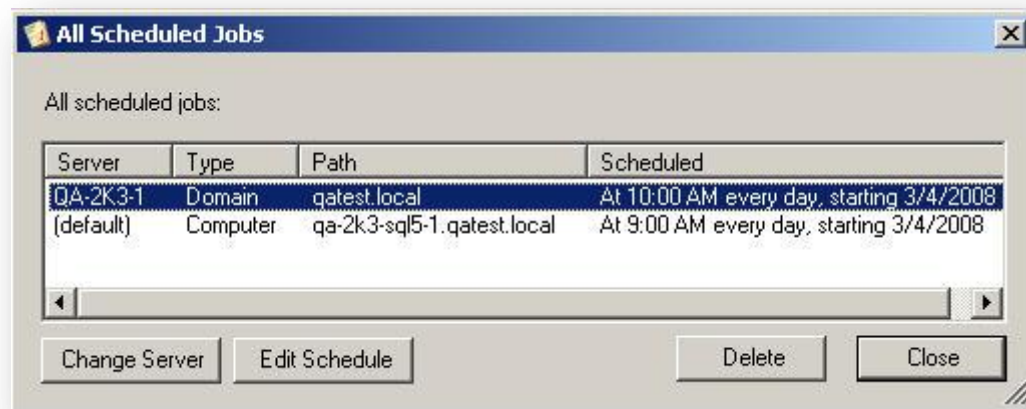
All Scheduled Jobs

All scheduled jobs:

| Server | Type | Path | Scheduled |
|---|---|---|---|
| QA-2K3-1 | Domain | qatest.local | At 10:00 AM every day, starting 3/4/2008 |
| (default) | Computer | qa-2k3-sql5-1.qatest.local | At 9:00 AM every day, starting 3/4/2008 |

Change Server
Edit Schedule
Delete
Close